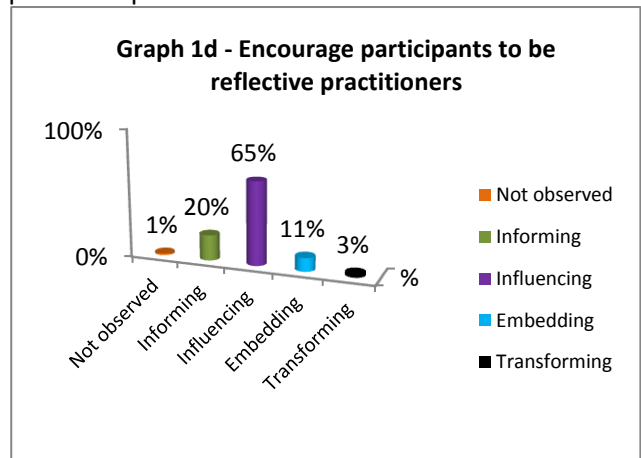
Graph 1d - Encourage participants to be reflective practitioners

100%

0%

1%

20%

65%

11%

3%

%

Not observed

Informing

Influencing

Embedding

Transforming

Not observed

Informing

Influencing

Embedding

Transforming